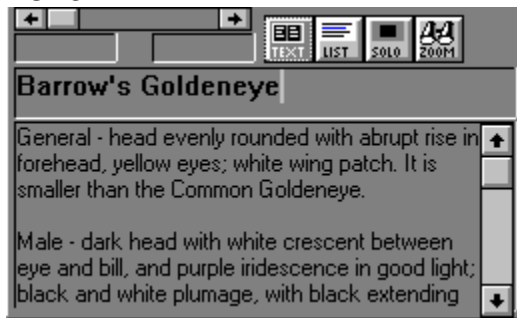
TEXT LIST SOLO ZOOM

Barrow's Goldeneye

General - head evenly rounded with abrupt rise in forehead, yellow eyes; white wing patch. It is smaller than the Common Goldeneye.

Male - dark head with white crescent between eye and bill, and purple iridescence in good light; black and white plumage, with black extending